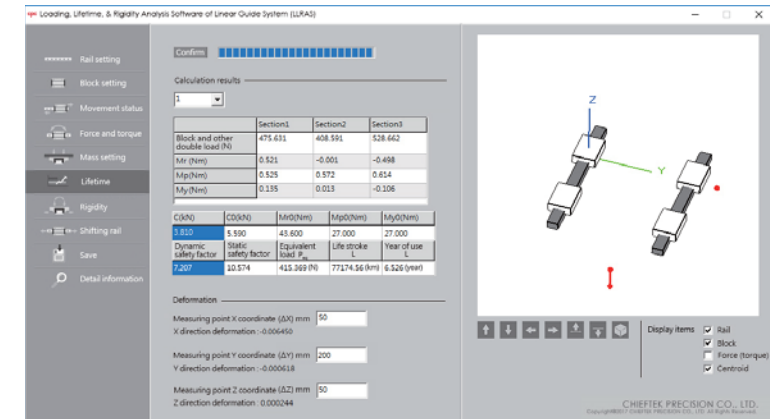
Loading, Lifetime, & Rigidity Analysis Software of Linear Guide System (LLRAS)

Rail setting
Block setting
Movement status
Force and torque
Mass setting
Lifetime
Rigidity
Shifting rail
Save
Detail information

Confirm

Calculation results

1

| | Section1 | Section2 | Section3 |
|---|---|---|---|
| Block and other double load (N) | 475.631 | 408.591 | 528.662 |
| Mr (Nm) | 0.521 | -0.001 | -0.498 |
| Mp(Nm) | 0.525 | 0.572 | 0.614 |
| My (Nm) | 0.135 | 0.013 | -0.106 |

| C(kN) | C0(kN) | Mr0(Nm) | Mp0(Nm) | My0(Nm) |
|---|---|---|---|---|
| 3.810 | 5.590 | 43.600 | 27.000 | 27.000 |
| Dynamic safety factor | Static safety factor | Equivalent load $P_m$ | Life stroke L | Year of use L |
| 7.207 | 10.574 | 415.369 (N) | 77174.56 (km) | 6.526 (year) |

Deformation

Measuring point X coordinate (ΔX) mm 50
X direction deformation : -0.006450

Measuring point Y coordinate (ΔY) mm 200
Y direction deformation : -0.000618

Measuring point Z coordinate (ΔZ) mm 50
Z direction deformation : 0.000244

Z
Y

Display items
Rail
Block
Force (torque)
Centroid

CHIEFTEK PRECISION CO., LTD.
Copyright©2017 CHIEFTEK PRECISION CO., LTD. All Rights Reserved.